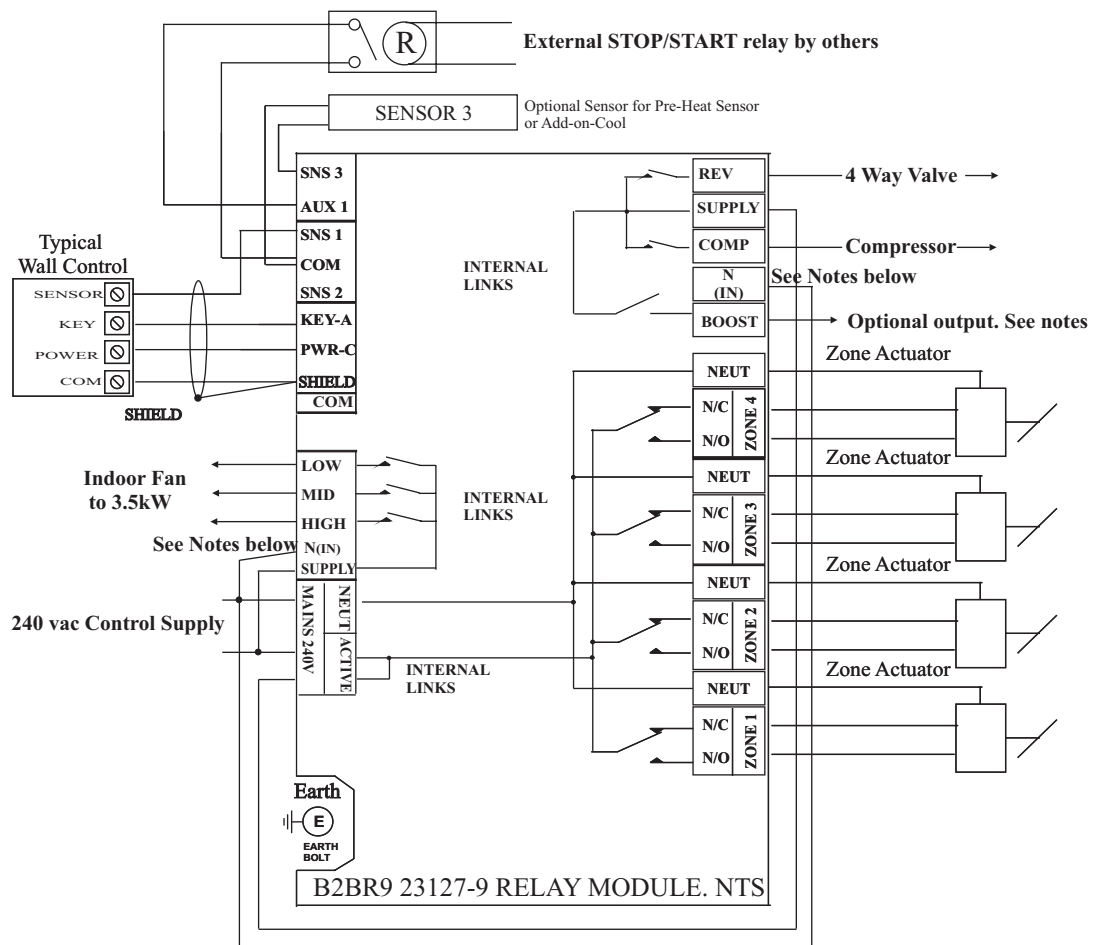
R

External STOP/START relay by others

SENSOR 3

Optional Sensor for Pre-Heat Sensor or Add-on-Cool

SNS 3
AUX 1
SNS 1
COM
SNS 2
KEY-A
PWR-C
SHIELD
COM

Typical Wall Control

SENSOR
KEY
POWER
COM

SHIELD

REV
SUPPLY
COMP
N (IN)
BOOST

4 Way Valve

Compressor

See Notes below

Optional output. See notes

INTERNAL LINKS

Zone Actuator

NEUT
N/C
N/O
ZONE 4

Zone Actuator

NEUT
N/C
N/O
ZONE 3

Zone Actuator

NEUT
N/C
N/O
ZONE 2

Zone Actuator

NEUT
N/C
N/O
ZONE 1

Indoor Fan to 3.5kW

LOW
MID
HIGH
N(IN)
SUPPLY

INTERNAL LINKS

See Notes below

240 vac Control Supply

MAINS 240V
NEUT
ACTIVE

INTERNAL LINKS

Earth

E

EARTH BOLT

B2BR9 23127-9 RELAY MODULE. NTS